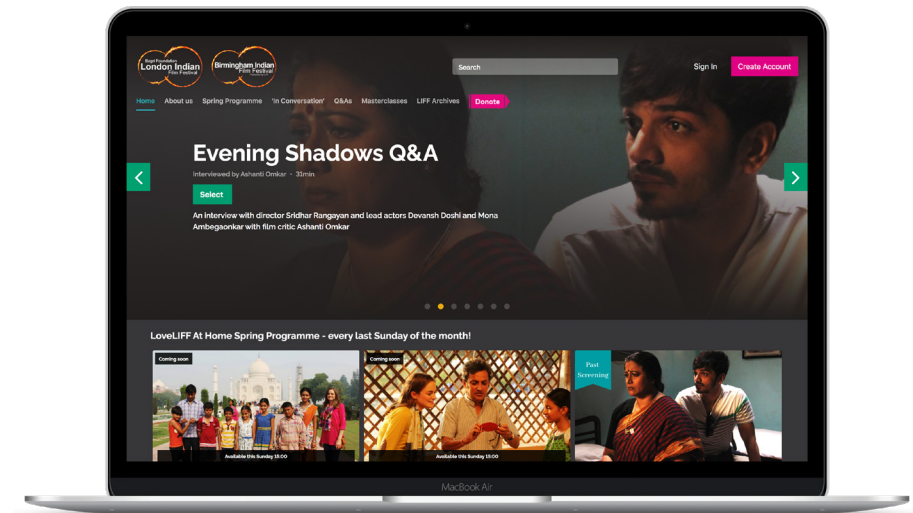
Bagri Foundation London Indian Film Festival

Birmingham Indian Film Festival

Search

Sign In

Create Account

Home About us Spring Programme 'In Conversation' Q&As Masterclasses LIFF Archives Donate

Evening Shadows Q&A

Interviewed by Ashanti Omkar • 31min

Select

An interview with director Sridhar Rangayan and lead actors Devansh Doshi and Mona Ambegaonkar with film critic Ashanti Omkar

LoveLIFF At Home Spring Programme - every last Sunday of the month!

Coming soon

Available this Sunday 15:00

Coming soon

Available this Sunday 15:00

Past Screening

MacBook Air